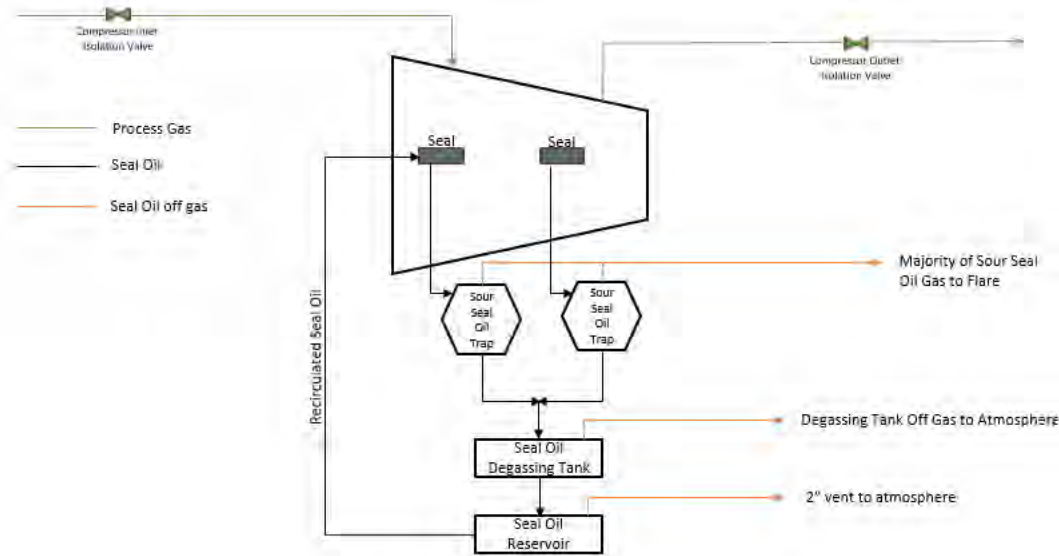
Compressor Inlet Isolation Valve

Compressor Outlet Isolation Valve

Process Gas

Seal Oil

Seal Oil off gas

Seal

Seal

Majority of Sour Seal Oil Gas to Flare

Sour Seal Oil Trap

Sour Seal Oil Trap

Recirculated Seal Oil

Degassing Tank Off Gas to Atmosphere

Seal Oil Degassing Tank

2" vent to atmosphere

Seal Oil Reservoir